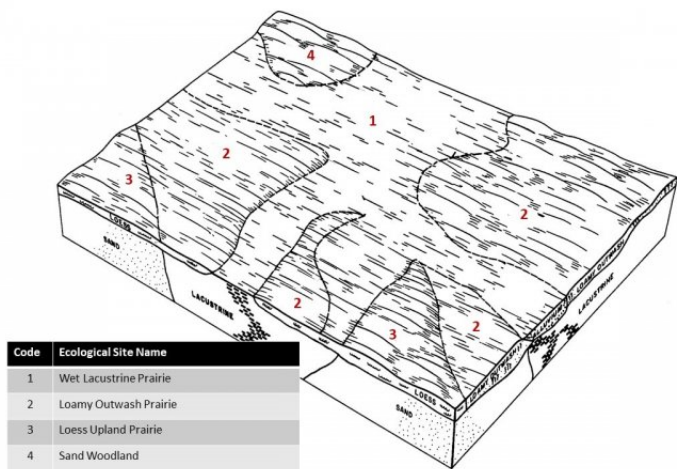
4

1

2

3

2

2

3

2

LOESS

SAND

LACUSTRINE

LOESS

SAND

LOAMY OUTWASH

LOAMY OUTWASH

LACUSTRINE

| Code | Ecological Site Name |
|---|---|
| 1 | Wet Lacustrine Prairie |
| 2 | Loamy Outwash Prairie |
| 3 | Loess Upland Prairie |
| 4 | Sand Woodland |